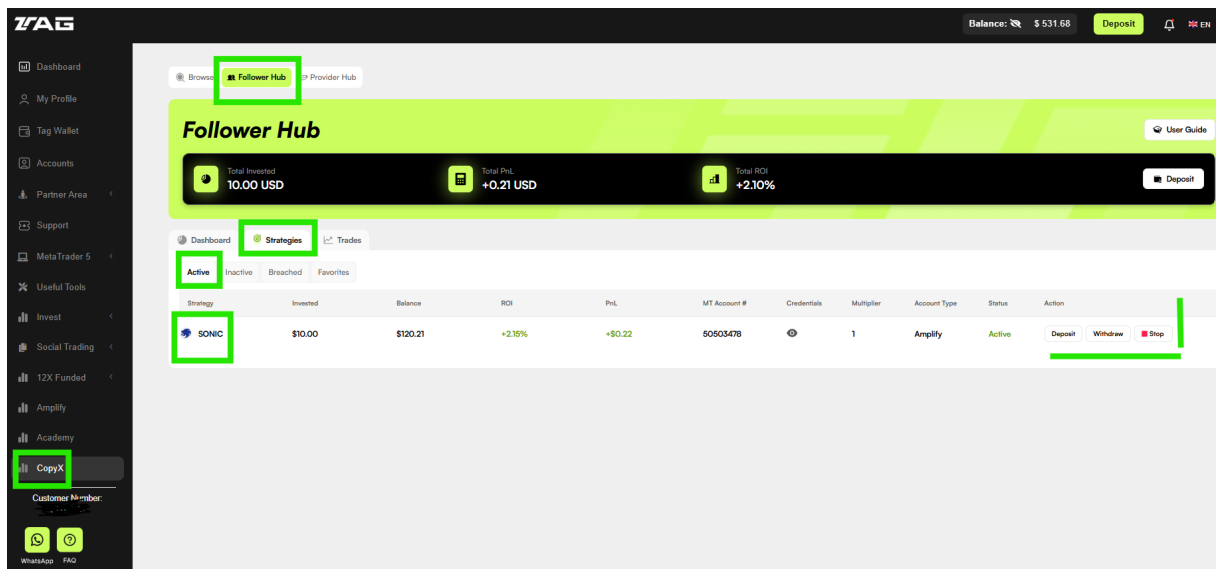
TAG

Balance: $ 531.68 Deposit EN

Dashboard
My Profile
Tag Wallet
Accounts
Partner Area
Support
MetaTrader 5
Useful Tools
Invest
Social Trading
12X Funded
Amplify
Academy
CopyX

Customer Number: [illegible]

WhatsApp FAQ

Browse Follower Hub Provider Hub

Follower Hub

User Guide

Total Invested
10.00 USD

Total PnL
+0.21 USD

Total ROI
+2.10%

Deposit

Dashboard Strategies Trades

Active Inactive Breached Favorites

| Strategy | Invested | Balance | ROI | PnL | MT Account # | Credentials | Multiplier | Account Type | Status | Action |
|---|---|---|---|---|---|---|---|---|---|---|
| SONIC | $10.00 | $120.21 | +2.15% | +$0.22 | 50503478 | | 1 | Amplify | Active | Deposit Withdraw Stop |